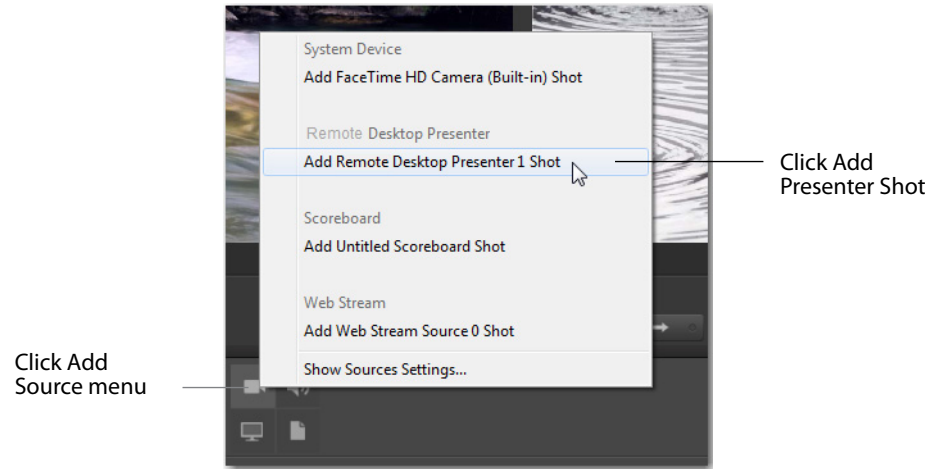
System Device
Add FaceTime HD Camera (Built-in) Shot

Remote Desktop Presenter
Add Remote Desktop Presenter 1 Shot

Scoreboard
Add Untitled Scoreboard Shot

Web Stream
Add Web Stream Source 0 Shot

Show Sources Settings...

Click Add Presenter Shot

Click Add Source menu